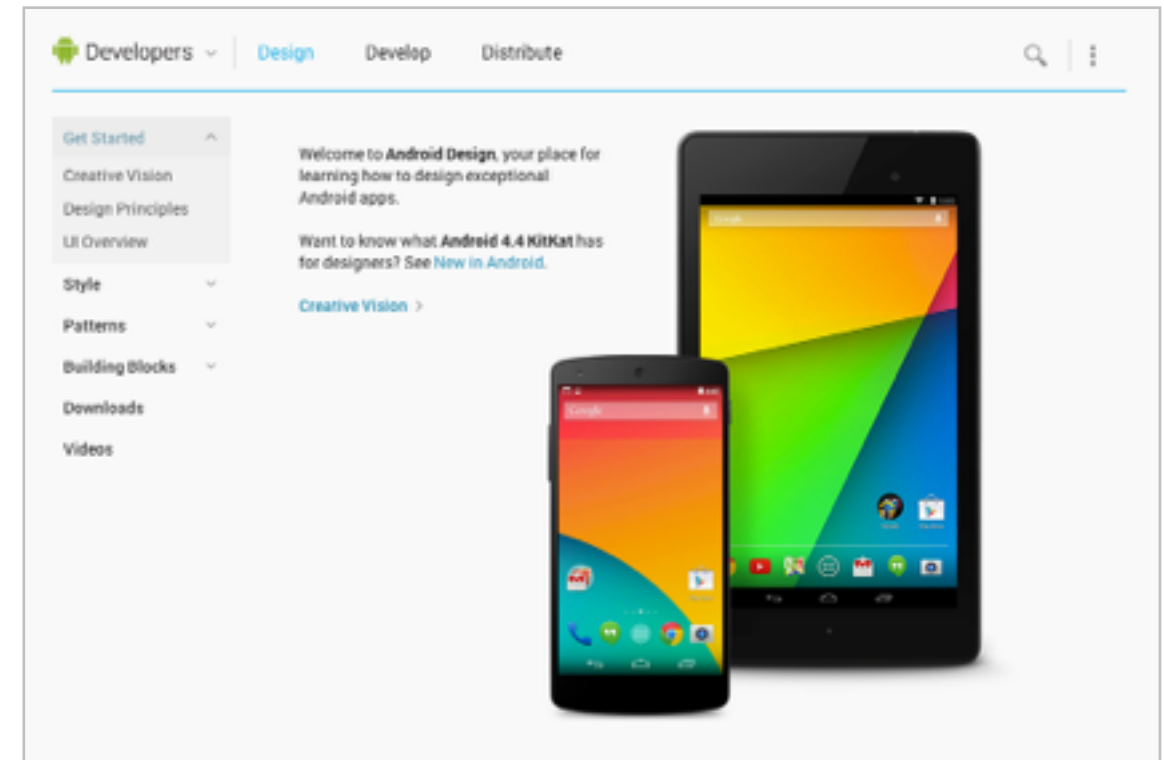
Developers Design Develop Distribute

Get Started
Creative Vision
Design Principles
UI Overview
Style
Patterns
Building Blocks
Downloads
Videos

Welcome to **Android Design**, your place for learning how to design exceptional Android apps.

Want to know what **Android 4.4 KitKat** has for designers? See New in Android.

Creative Vision >

Google

Google